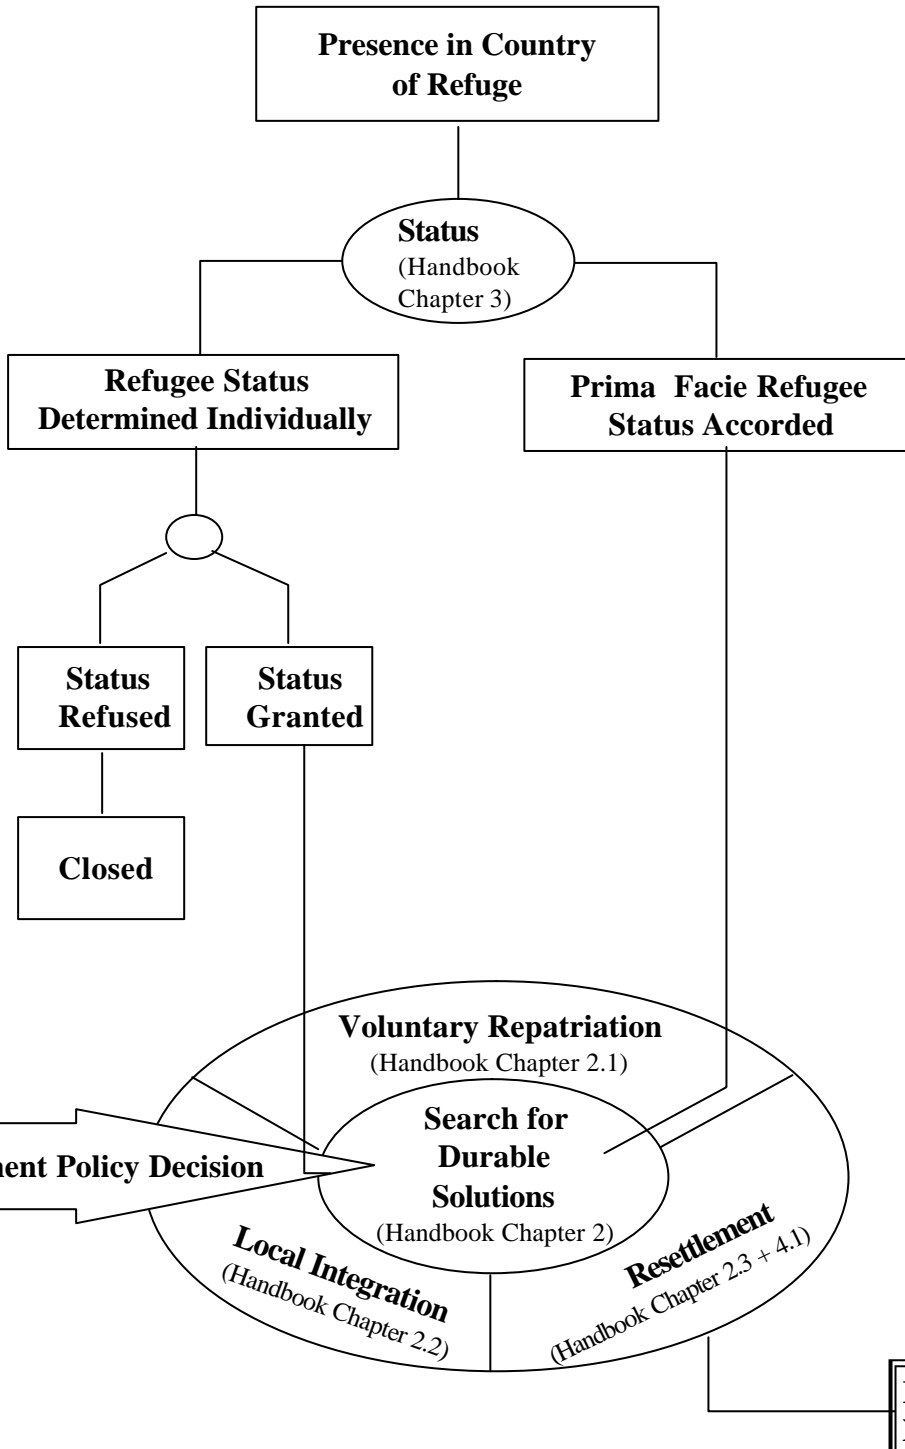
Presence in Country of Refuge

Status
(Handbook Chapter 3)

Refugee Status Determined Individually

Prima Facie Refugee Status Accorded

Status Refused

Status Granted

Closed

Voluntary Repatriation
(Handbook Chapter 2.1)

Search for Durable Solutions
(Handbook Chapter 2)

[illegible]ment Policy Decision

Local Integration
(Handbook Chapter 2.2)

Resettlement
(Handbook Chapter 2.3 + 4.1)